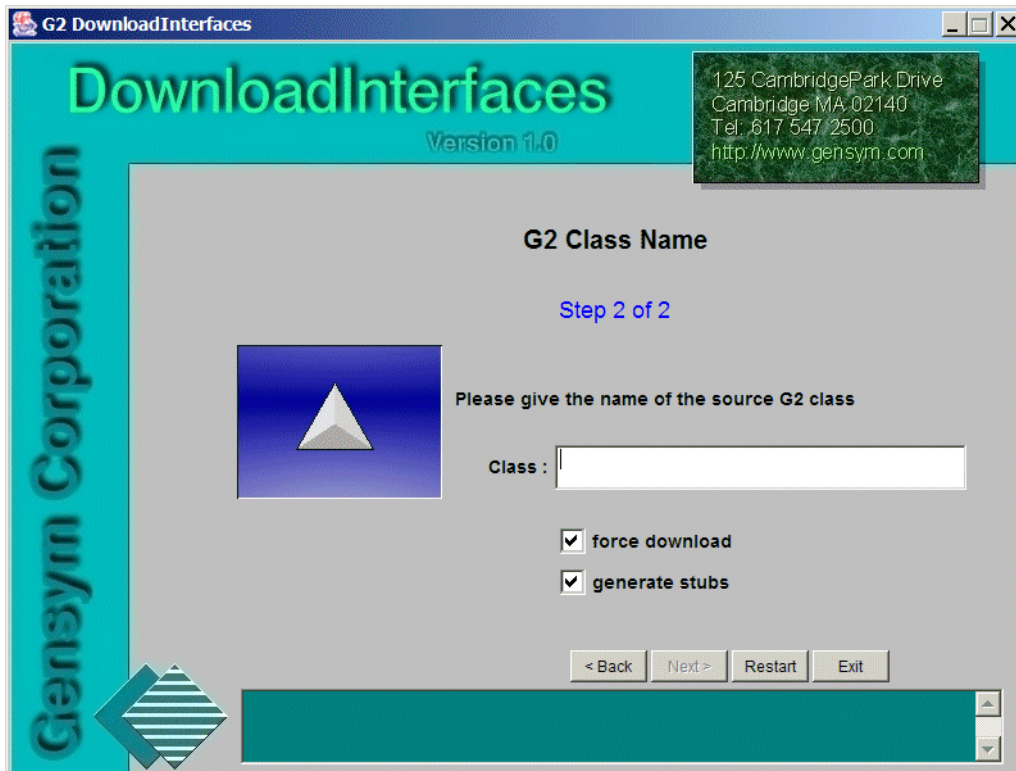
G2 DownloadInterfaces

DownloadInterfaces

Version 1.0

125 CambridgePark Drive
Cambridge MA 02140
Tel: 617 547 2500
http://www.gensym.com

Gensym Corporation

G2 Class Name

Step 2 of 2

Please give the name of the source G2 class

Class :

force download

generate stubs

< Back  Next >  Restart  Exit